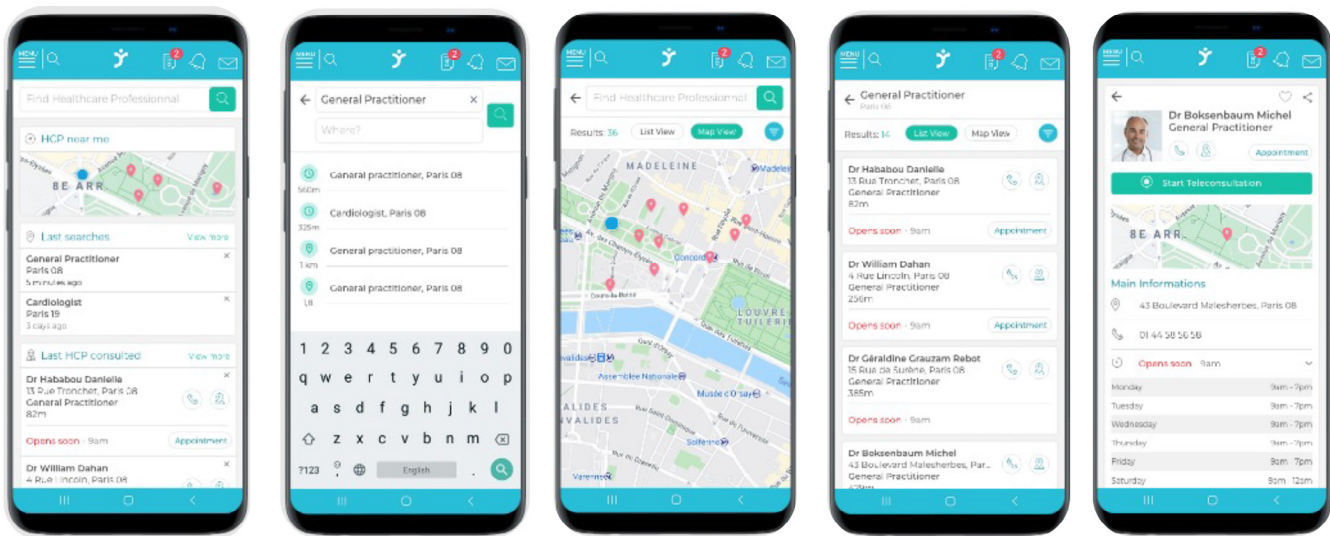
MENU
2
Find Healthcare Professionnal
HCP near me
8E ARR.
Last searches
View more
General Practitioner
Paris 08
5 minutes ago
Cardiologist
Paris 19
3 days ago
Last HCP consulted
View more
Dr Hababou Danielle
13 Rue Tronchet, Paris 08
General Practitioner
82m
Opens soon · 9am
Appointment
Dr William Dahan
4 Rue Lincoln, Paris 08

MENU
2
General Practitioner
Where?
Ganeral practitioner, Paris 08
560m
Cardiologist, Paris 08
325m
General practitioner, Paris 08
1 km
General practitioner, Paris 08
1,8
1 2 3 4 5 6 7 8 9 0
q w e r t y u i o p
a s d f g h j k l
z x c v b n m
?123
English

MENU
2
Find Healthcare Professionnal
Results: 36
List View
Map View
MADELEINE
Madeleine
Concorde
LOUVRE TUILERIES
Assemblée Nationale
Musée d'Orsay
INVALIDES
Solferino
Varenne

MENU
2
General Practitioner
Paris 08
Results: 14
List View
Map View
Dr Hababou Danielle
13 Rue Tronchet, Paris 08
General Practitioner
82m
Opens soon · 9am
Appointment
Dr William Dahan
4 Rue Lincoln, Paris 08
General Practitioner
256m
Opens soon · 9am
Appointment
Dr Géraldine Grauzam Rebot
15 Rue de Surène, Paris 08
General Practitioner
385m
Opens soon · 9am
Dr Boksenbaum Michel
43 Boulevard Malesherbes, Par...
General Practitioner

MENU
2
Dr Boksenbaum Michel
General Practitioner
Appointment
Start Teleconsultation
8E ARR.
Main Informations
43 Boulevard Malesherbes, Paris 08
01 44 58 56 58
Opens soon · 9am
| Monday | 9am - 7pm |
|---|---|
| Tuesday | 9am - 7pm |
| Wednesday | 9am - 7pm |
| Thursday | 9am - 7pm |
| Friday | 9am - 7pm |
| Saturday | 9am - 12am |